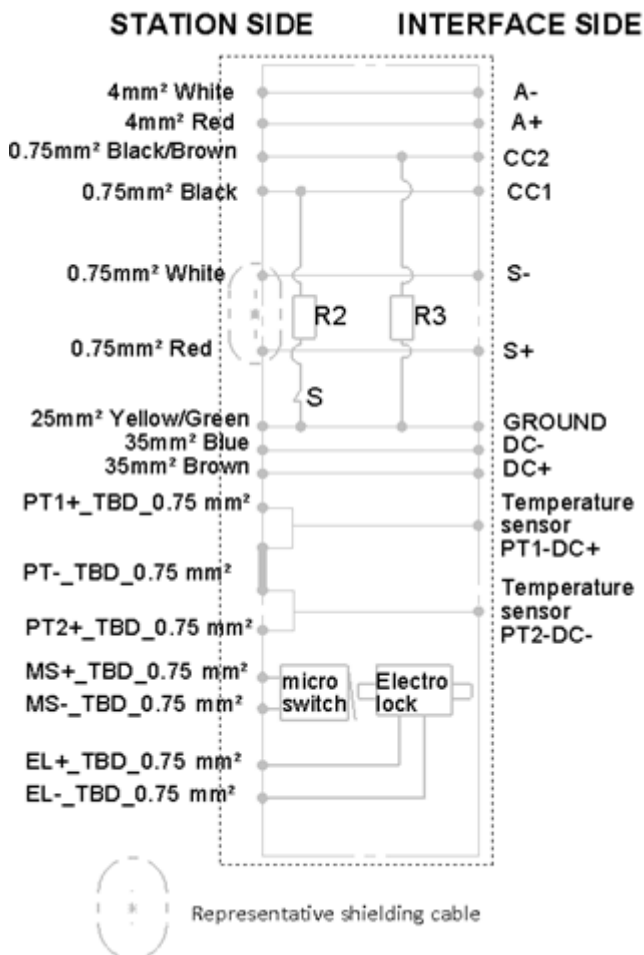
STATION SIDE INTERFACE SIDE

4mm² White
4mm² Red
0.75mm² Black/Brown
0.75mm² Black
0.75mm² White
0.75mm² Red
25mm² Yellow/Green
35mm² Blue
35mm² Brown
PT1+_TBD_0.75 mm²
PT-_TBD_0.75 mm²
PT2+_TBD_0.75 mm²
MS+_TBD_0.75 mm²
MS-_TBD_0.75 mm²
EL+_TBD_0.75 mm²
EL-_TBD_0.75 mm²

R2
R3
S
micro switch
Electro lock

A-
A+
CC2
CC1
S-
S+
GROUND
DC-
DC+
Temperature sensor PT1-DC+
Temperature sensor PT2-DC-

Representative shielding cable